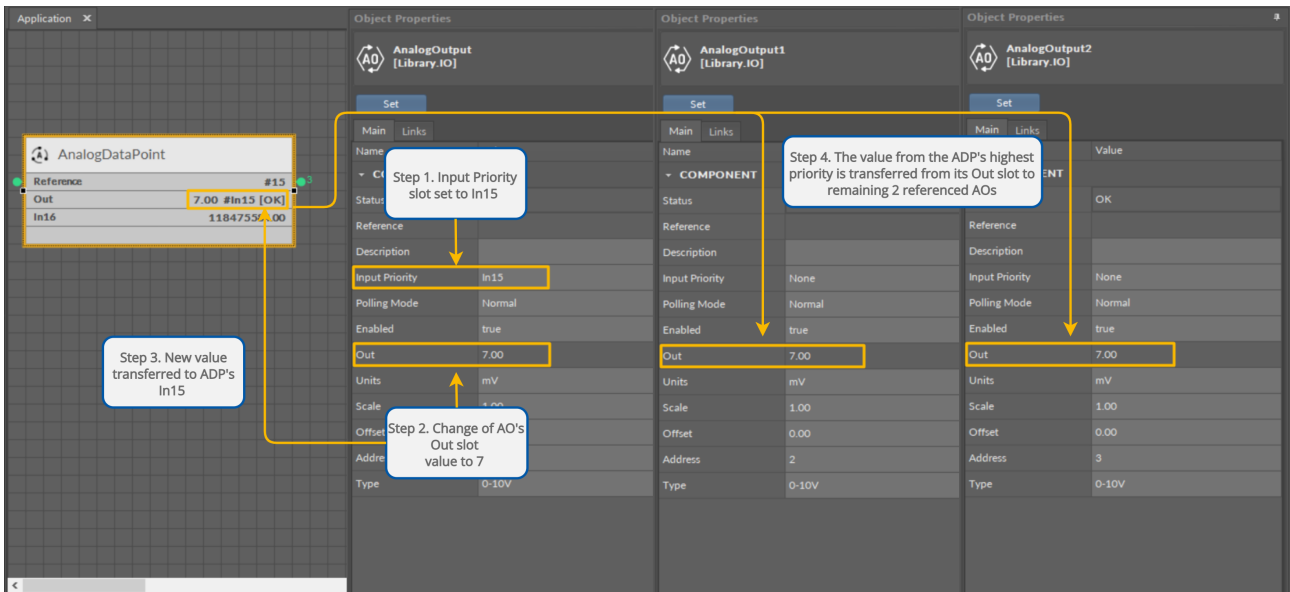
Application ×

AnalogDataPoint
Reference #15
Out 7.00 #In15 [OK]
In16 11847550.00

Step 3. New value transferred to ADP's In15

Object Properties
AnalogOutput [Library.IO]
Set
Main Links
Name
CO
Status
Reference
Description
Input Priority In15
Polling Mode Normal
Enabled true
Out 7.00
Units mV
Scale 1.00
Offset
Address
Type 0-10V

Step 1. Input Priority slot set to In15

Step 2. Change of AO's Out slot value to 7

Object Properties
AnalogOutput1 [Library.IO]
Set
Main Links
Name
COMPONENT
Status
Reference
Description
Input Priority None
Polling Mode Normal
Enabled true
Out 7.00
Units mV
Scale 1.00
Offset 0.00
Address 2
Type 0-10V

Step 4. The value from the ADP's highest priority is transferred from its Out slot to remaining 2 referenced AOs

Object Properties
AnalogOutput2 [Library.IO]
Set
Main Links
Value
ENT
OK
Reference
Description
Input Priority None
Polling Mode Normal
Enabled true
Out 7.00
Units mV
Scale 1.00
Offset 0.00
Address 3
Type 0-10V